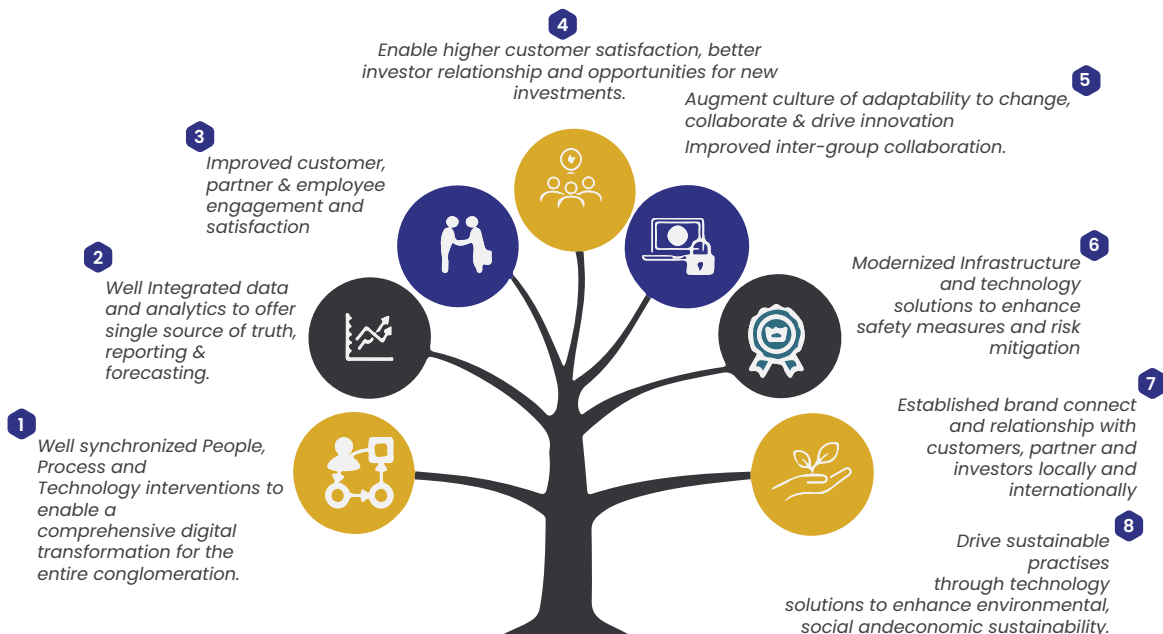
4
Enable higher customer satisfaction, better investor relationship and opportunities for new investments.

5
Augment culture of adaptability to change, collaborate & drive innovation
Improved inter-group collaboration.

3
Improved customer, partner & employee engagement and satisfaction

2
Well Integrated data and analytics to offer single source of truth, reporting & forecasting.

6
Modernized Infrastructure and technology solutions to enhance safety measures and risk mitigation

1
Well synchronized People, Process and Technology interventions to enable a comprehensive digital transformation for the entire conglomeration.

7
Established brand connect and relationship with customers, partner and investors locally and internationally

8
Drive sustainable practises through technology solutions to enhance environmental, social andeconomic sustainability.